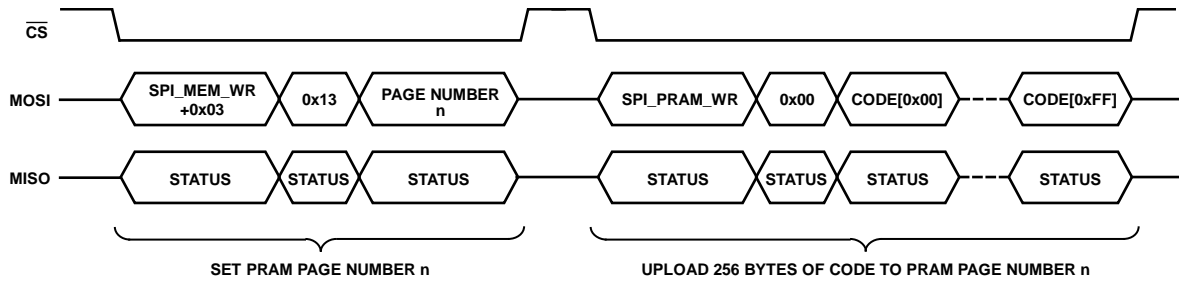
$\overline{CS}$

MOSI

SPI_MEM_WR +0x03

0x13

PAGE NUMBER n

SPI_PRAM_WR

0x00

CODE[0x00]

CODE[0xFF]

MISO

STATUS

STATUS

STATUS

STATUS

STATUS

STATUS

STATUS

SET PRAM PAGE NUMBER n

UPLOAD 256 BYTES OF CODE TO PRAM PAGE NUMBER n